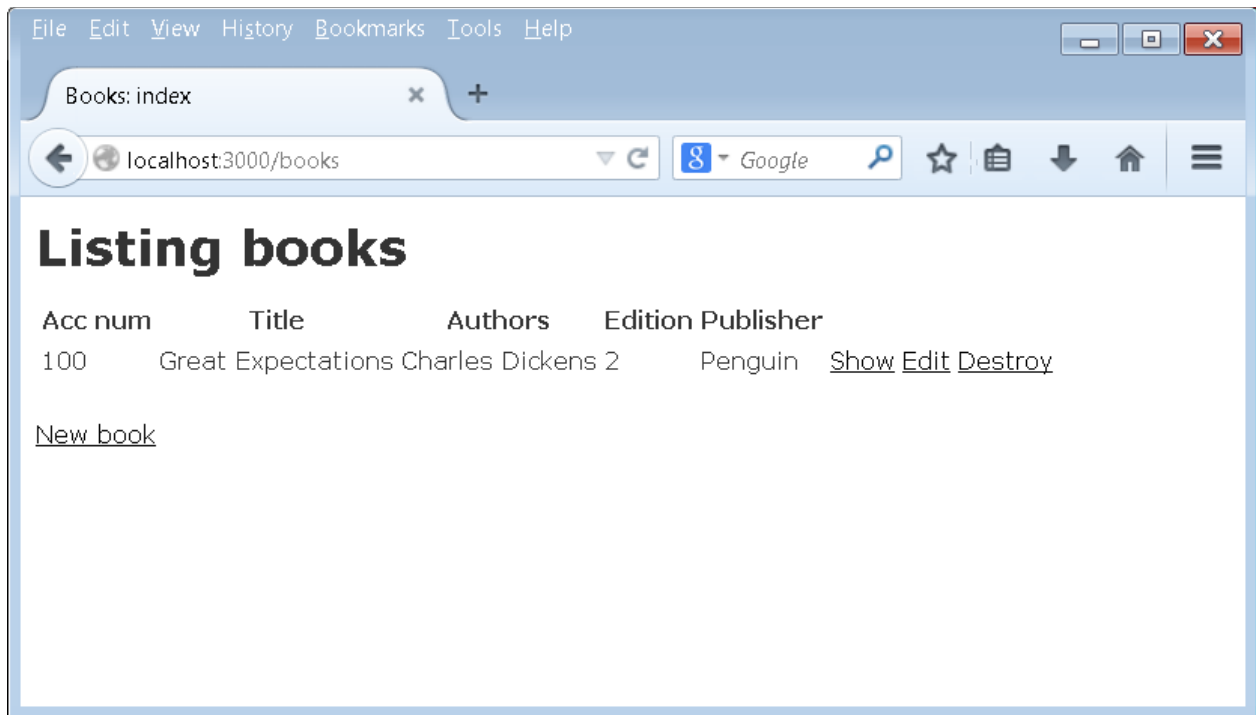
File Edit View History Bookmarks Tools Help

Books: index

localhost:3000/books

Google

# Listing books

| Acc num | Title | Authors | Edition | Publisher | | | |
|---|---|---|---|---|---|---|---|
| 100 | Great Expectations | Charles Dickens | 2 | Penguin | Show | Edit | Destroy |

New book